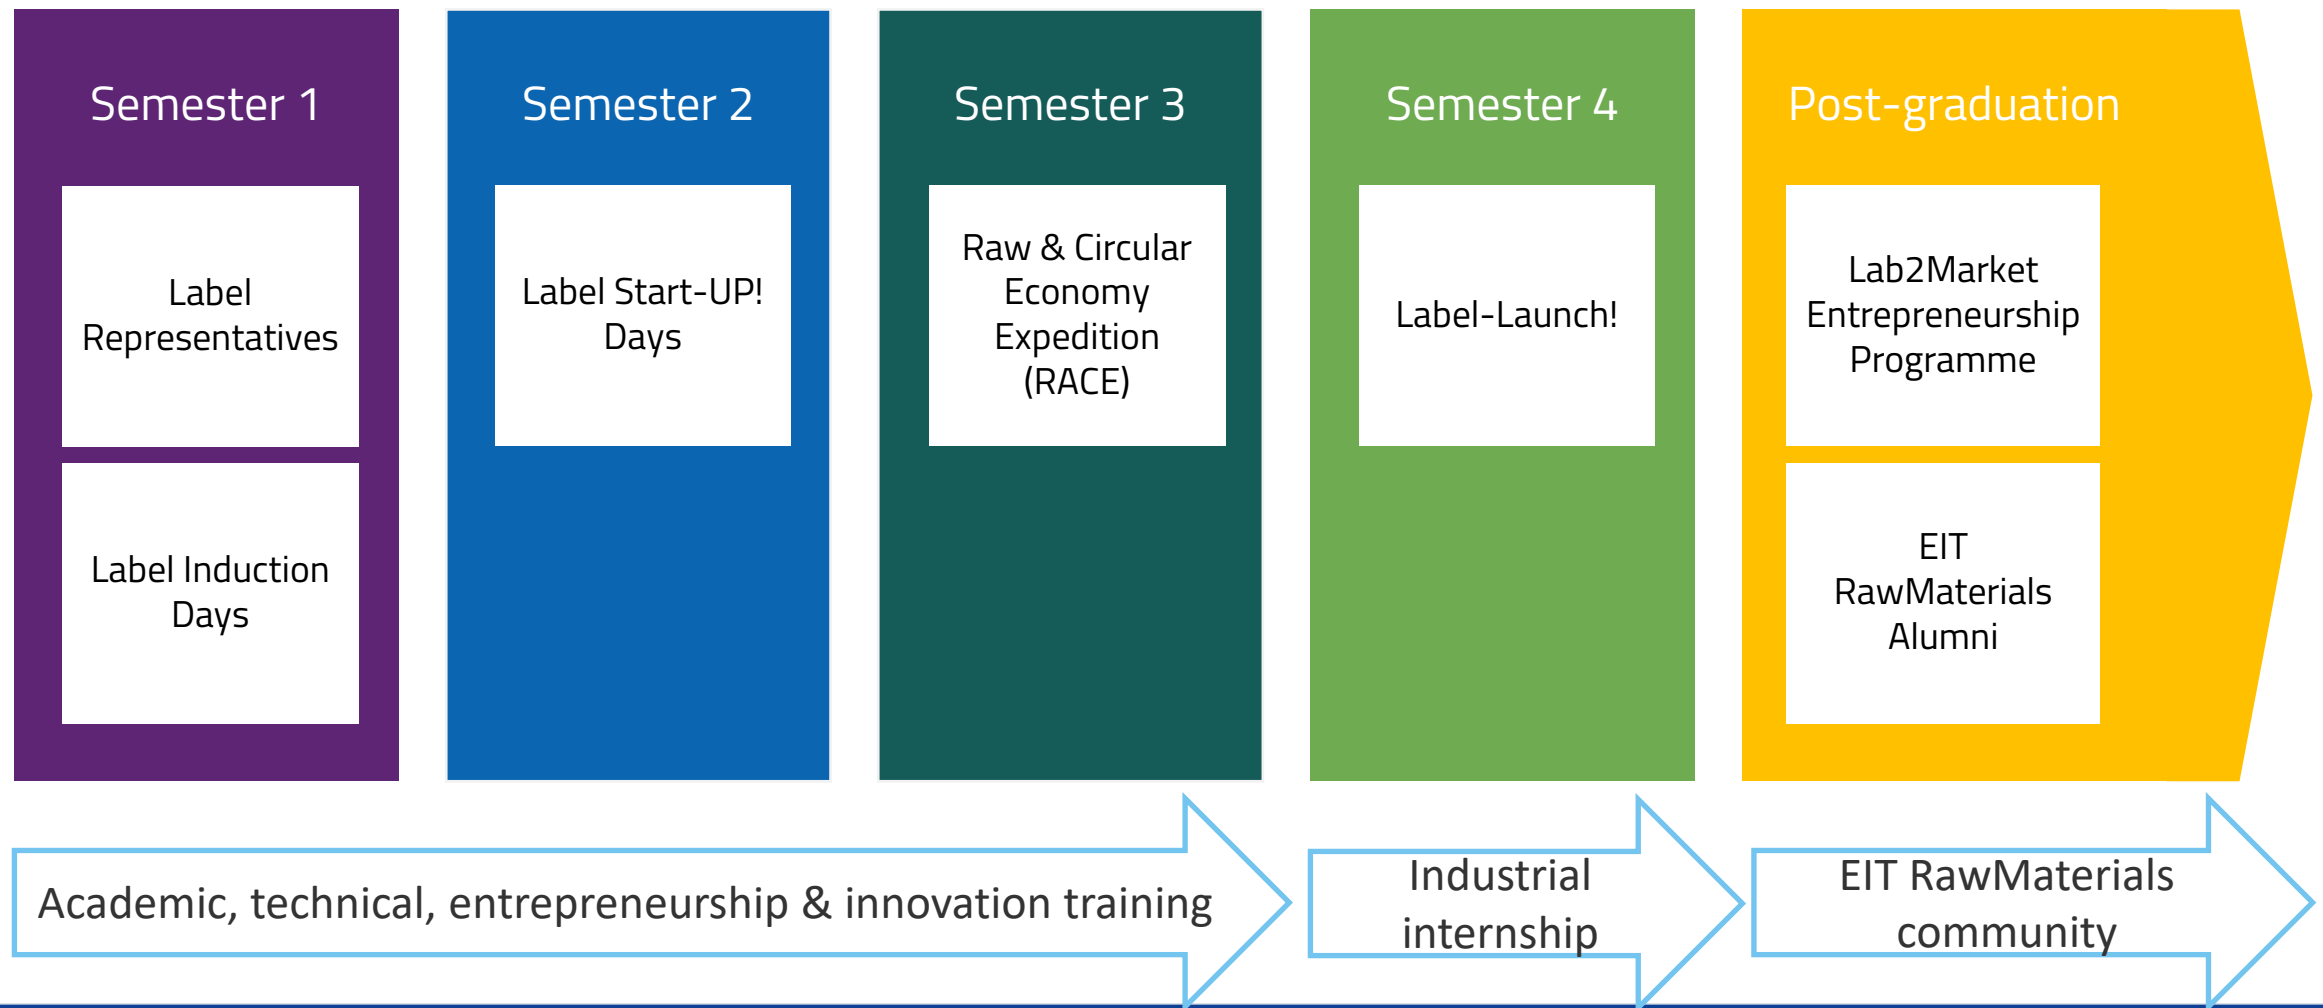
Semester 1

Label Representatives

Label Induction Days

Semester 2

Label Start-UP! Days

Semester 3

Raw & Circular Economy Expedition (RACE)

Semester 4

Label-Launch!

Post-graduation

Lab2Market Entrepreneurship Programme

EIT RawMaterials Alumni

Academic, technical, entrepreneurship & innovation training

Industrial internship

EIT RawMaterials community